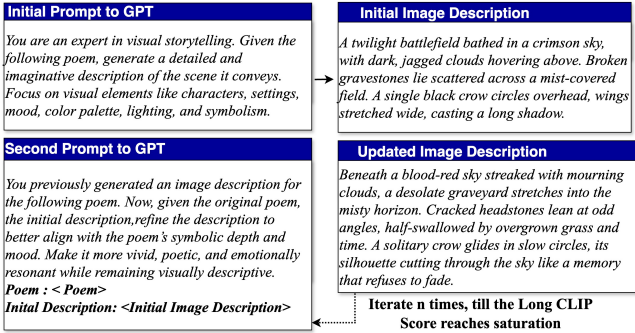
Initial Prompt to GPT

You are an expert in visual storytelling. Given the following poem, generate a detailed and imaginative description of the scene it conveys. Focus on visual elements like characters, settings, mood, color palette, lighting, and symbolism.

Initial Image Description

A twilight battlefield bathed in a crimson sky, with dark, jagged clouds hovering above. Broken gravestones lie scattered across a mist-covered field. A single black crow circles overhead, wings stretched wide, casting a long shadow.

Second Prompt to GPT

You previously generated an image description for the following poem. Now, given the original poem, the initial description,refine the description to better align with the poem's symbolic depth and mood. Make it more vivid, poetic, and emotionally resonant while remaining visually descriptive.
Poem : < Poem>
Inital Description: <Initial Image Description>

Updated Image Description

Beneath a blood-red sky streaked with mourning clouds, a desolate graveyard stretches into the misty horizon. Cracked headstones lean at odd angles, half-swallowed by overgrown grass and time. A solitary crow glides in slow circles, its silhouette cutting through the sky like a memory that refuses to fade.

Iterate n times, till the Long CLIP Score reaches saturation